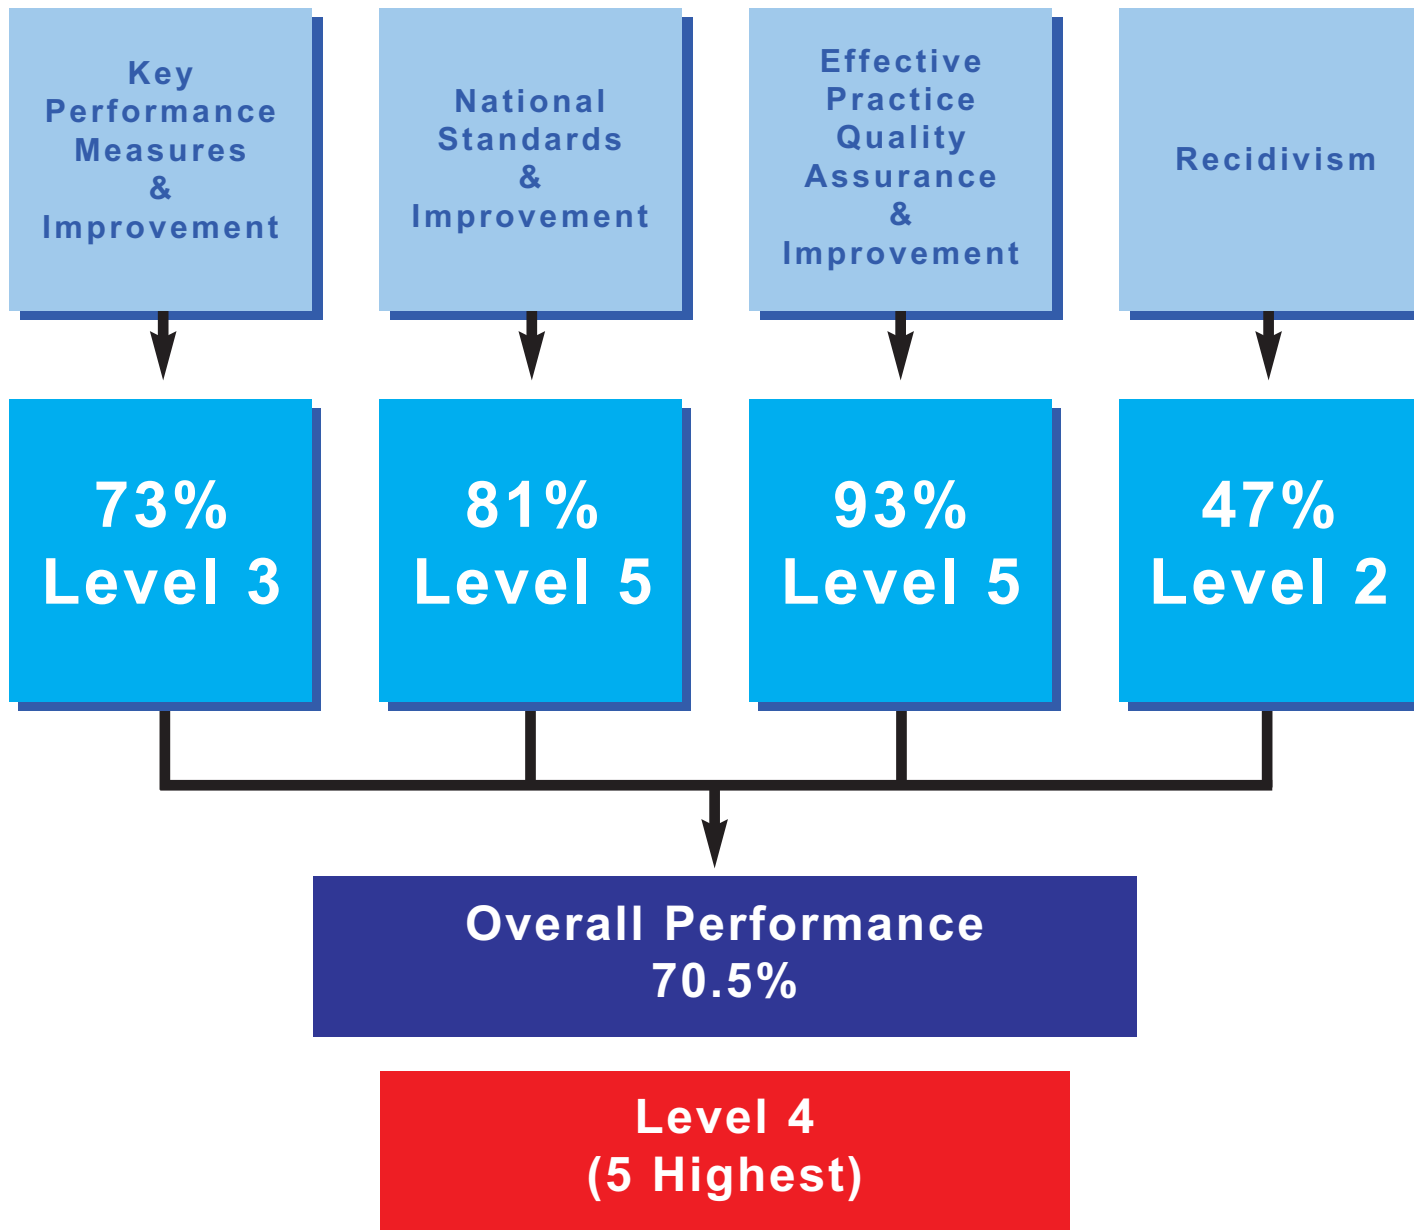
Key Performance Measures & Improvement

National Standards & Improvement

Effective Practice Quality Assurance & Improvement

Recidivism

73%
Level 3

81%
Level 5

93%
Level 5

47%
Level 2

Overall Performance
70.5%

Level 4
(5 Highest)